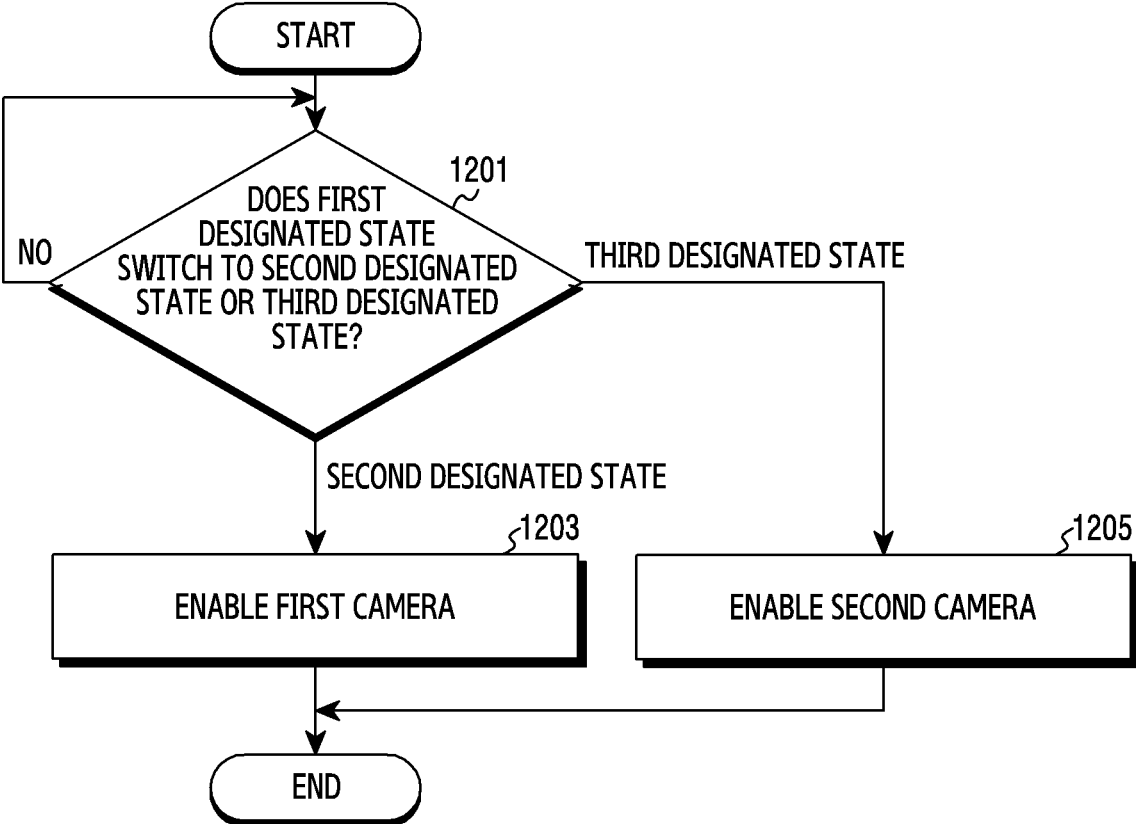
START

1201

DOES FIRST DESIGNATED STATE SWITCH TO SECOND DESIGNATED STATE OR THIRD DESIGNATED STATE?

NO

THIRD DESIGNATED STATE

SECOND DESIGNATED STATE

1203

ENABLE FIRST CAMERA

1205

ENABLE SECOND CAMERA

END